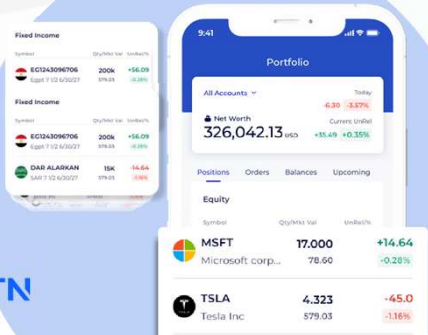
Fixed Income

| Symbol | Qty/Mkt Val | UnRel% |
|---|---|---|
| EG1243096706 Egypt 7 1/2 6/30/27 | 200k 579.03 | +56.09 -0.28% |

Fixed Income

| Symbol | Qty/Mkt Val | UnRel% |
|---|---|---|
| EG1243096706 Egypt 7 1/2 6/30/27 | 200k 579.03 | +56.09 -0.28% |
| DAR ALARKAN SAR 7 1/2 6/30/27 | 15K 579.03 | -14.64 -1.16% |

TN

9:41

Portfolio

All Accounts

Today

-6.30 -3.57%

Net Worth

326,042.13 USD

Current UnRel

+35.49 +0.35%

Positions Orders Balances Upcoming

Equity

| Symbol | Qty/Mkt Val | UnRel% |
|---|---|---|
| MSFT Microsoft corp... | 17.000 78.60 | +14.64 -0.28% |
| TSLA Tesla Inc | 4.323 579.03 | -45.0 -1.16% |